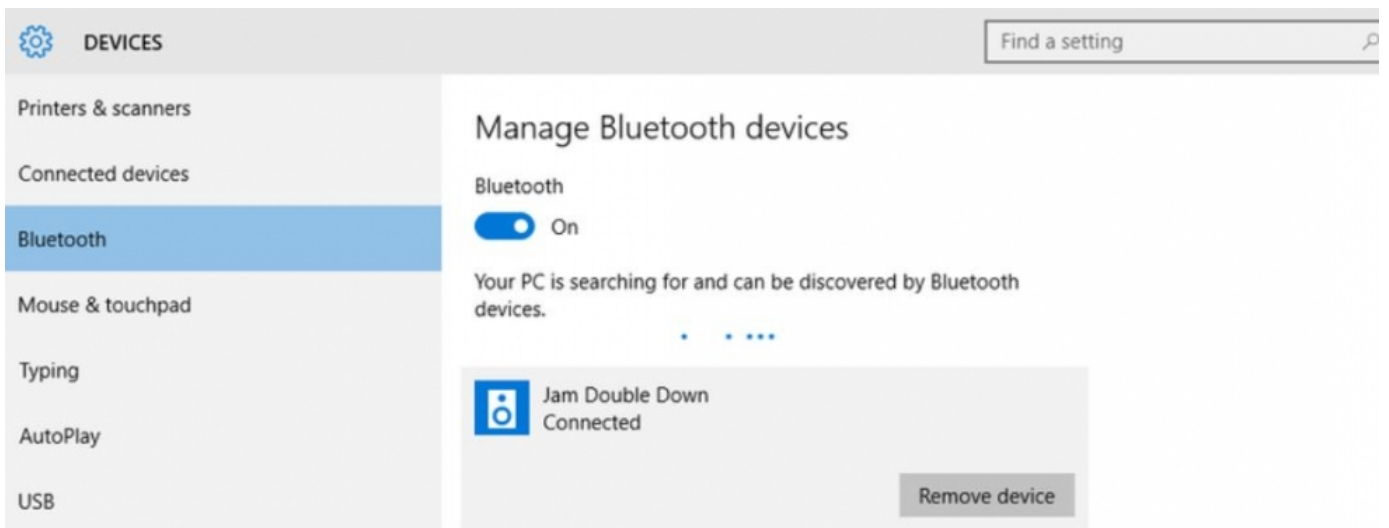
DEVICES

Find a setting

Printers & scanners

Connected devices

Bluetooth

Mouse & touchpad

Typing

AutoPlay

USB

Manage Bluetooth devices

Bluetooth

On

Your PC is searching for and can be discovered by Bluetooth devices.

Jam Double Down
Connected

Remove device